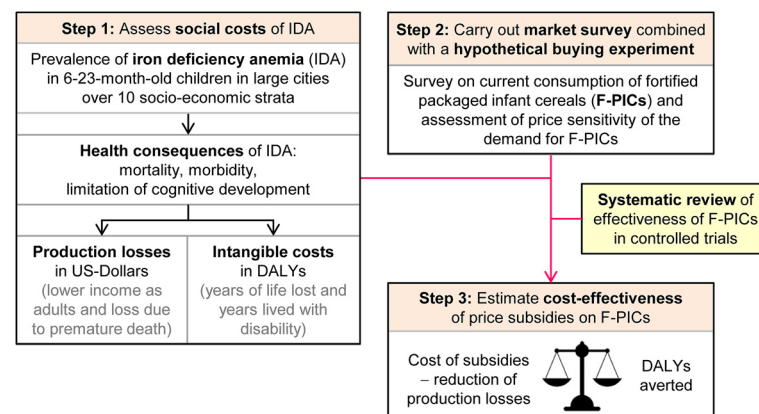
**Step 1:** Assess **social costs** of IDA

Prevalence of **iron deficiency anemia** (IDA) in 6-23-month-old children in large cities over 10 socio-economic strata

**Health consequences** of IDA: mortality, morbidity, limitation of cognitive development

**Production losses** in US-Dollars (lower income as adults and loss due to premature death)

**Intangible costs** in DALYs (years of life lost and years lived with disability)

**Step 2:** Carry out **market survey** combined with a **hypothetical buying experiment**

Survey on current consumption of fortified packaged infant cereals (**F-PICs**) and assessment of price sensitivity of the demand for F-PICs

**Systematic review** of effectiveness of F-PICs in controlled trials

**Step 3:** Estimate **cost-effectiveness** of price subsidies on F-PICs

Cost of subsidies – reduction of production losses

DALYs averted